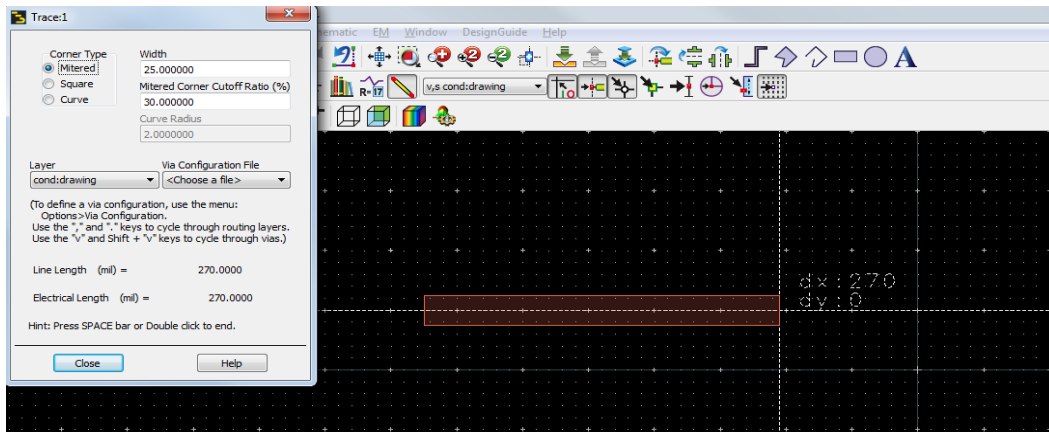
Trace:1

Corner Type
Mitered
Square
Curve

Width
25.000000
Mitered Corner Cutoff Ratio (%)
30.000000
Curve Radius
2.0000000

Layer
cond:drawing
Via Configuration File
<Choose a file>

(To define a via configuration, use the menu: Options>Via Configuration.
Use the "," and "." keys to cycle through routing layers.
Use the "v" and Shift + "v" keys to cycle through vias.)

Line Length (mil) = 270.0000

Electrical Length (mil) = 270.0000

Hint: Press SPACE bar or Double click to end.

Close
Help

ematic EM Window DesignGuide Help

v,s cond:drawing

dx : 270
dy : 0